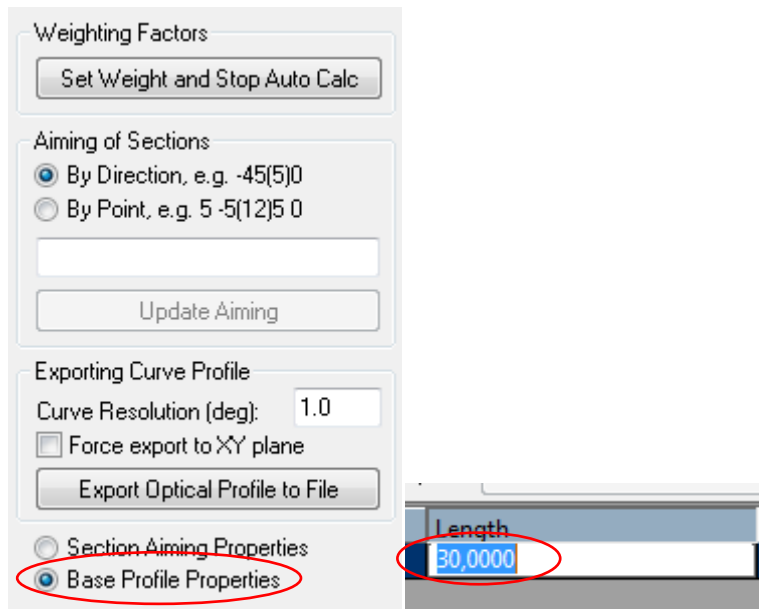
Weighting Factors

Set Weight and Stop Auto Calc

Aiming of Sections

By Direction, e.g. -45(5)0

By Point, e.g. 5 -5(12)5 0

Update Aiming

Exporting Curve Profile

Curve Resolution (deg): 1.0

Force export to XY plane

Export Optical Profile to File

Section Aiming Properties

Base Profile Properties

Length

30,0000